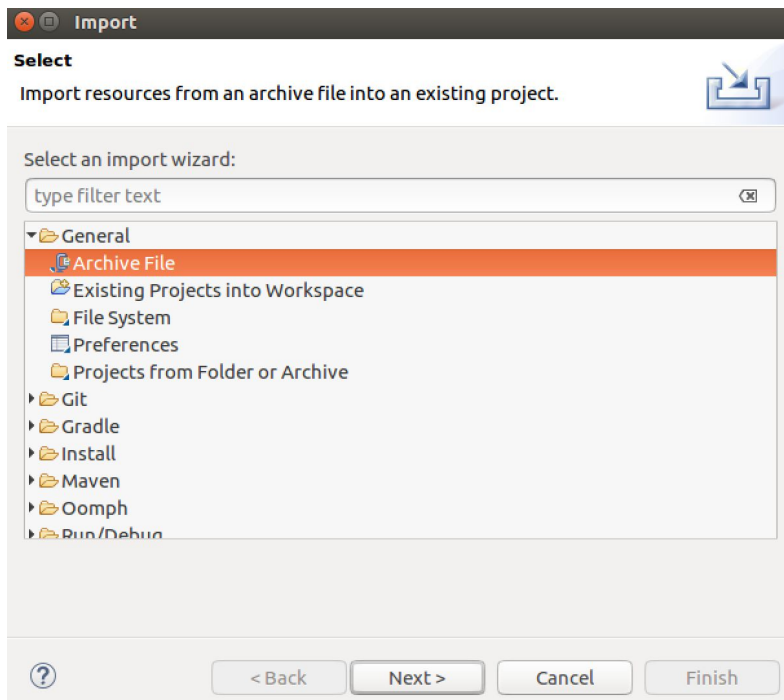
Import

Select

Import resources from an archive file into an existing project.

Select an import wizard:

type filter text

General
Archive File
Existing Projects into Workspace
File System
Preferences
Projects from Folder or Archive
Git
Gradle
Install
Maven
Oomph
Run/Debug

?

< Back

Next >

Cancel

Finish